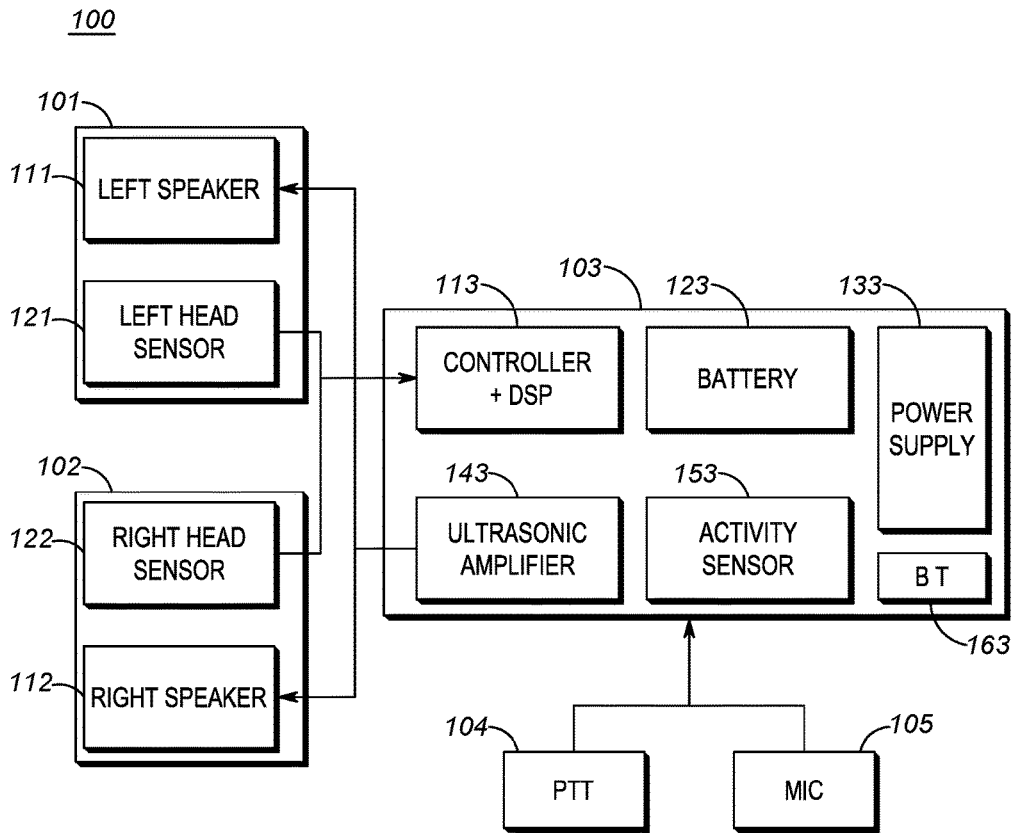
100

101
111 LEFT SPEAKER
121 LEFT HEAD SENSOR

102
122 RIGHT HEAD SENSOR
112 RIGHT SPEAKER

103
113 CONTROLLER + DSP
123 BATTERY
133 POWER SUPPLY
143 ULTRASONIC AMPLIFIER
153 ACTIVITY SENSOR
B T
163

104 PTT
105 MIC